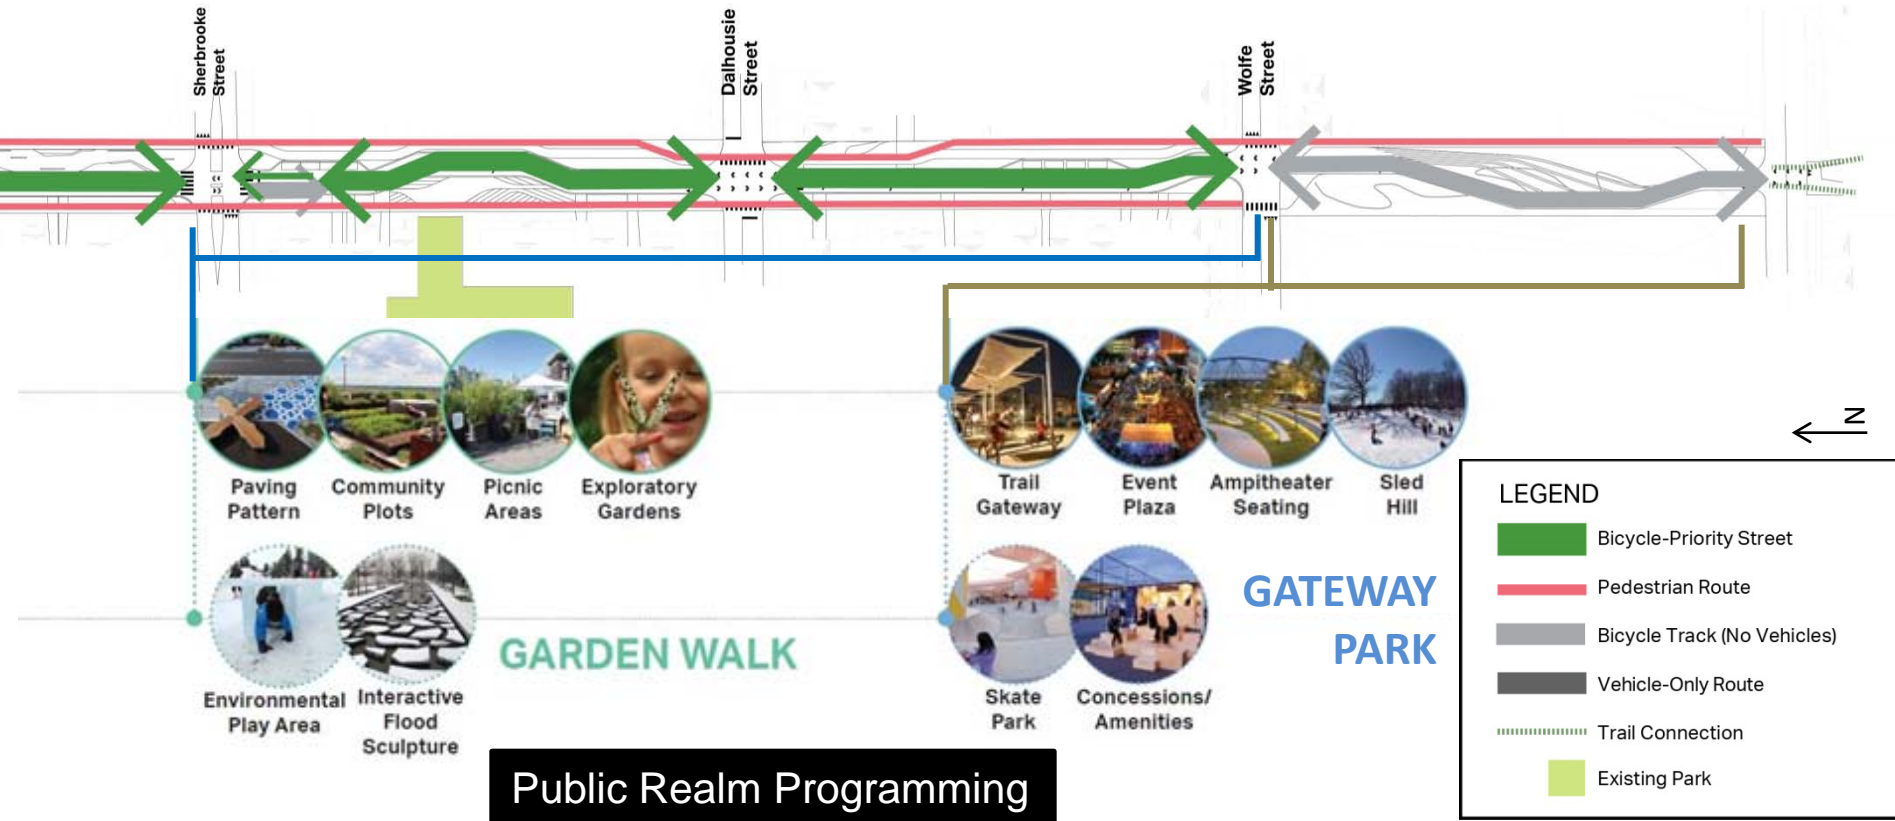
Sherbrooke Street

Dalhousie Street

Wolfe Street

Paving Pattern

Community Plots

Picnic Areas

Exploratory Gardens

Environmental Play Area

Interactive Flood Sculpture

GARDEN WALK

Trail Gateway

Event Plaza

Ampitheater Seating

Sled Hill

Skate Park

Concessions/ Amenities

GATEWAY PARK

N

LEGEND

Bicycle-Priority Street

Pedestrian Route

Bicycle Track (No Vehicles)

Vehicle-Only Route

Trail Connection

Existing Park

Public Realm Programming